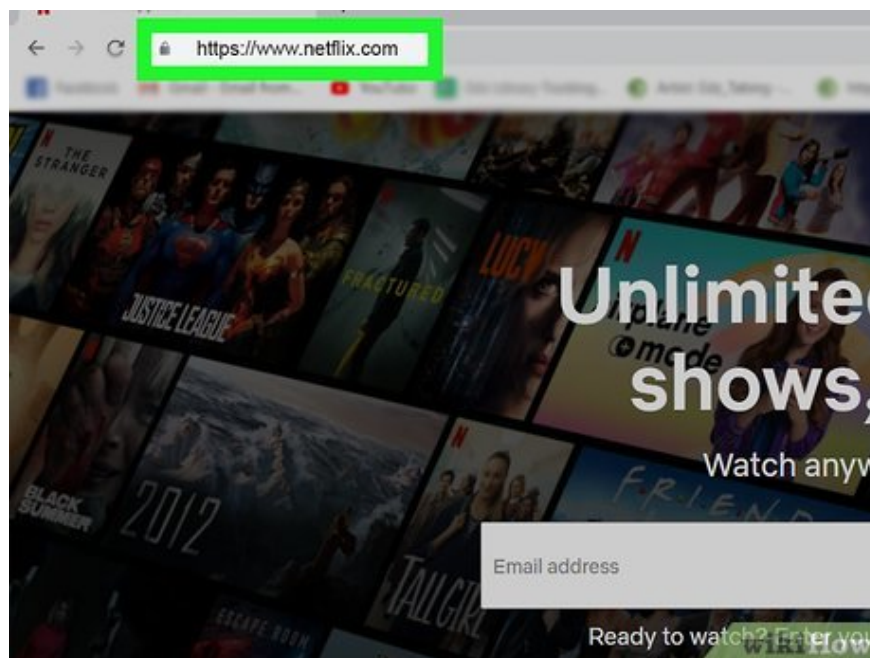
https://www.netflix.com

THE STRANGER

JUSTICE LEAGUE

FRACTURED

LUCY

Unlimite
shows,

Airplane mode

Watch anyw

BLACK SUMMER

2012

F.R.I.E.N.D.S

TALL GIRL

ESCAPE ROOM

Email address

Ready to watch? Enter you

wikiHow